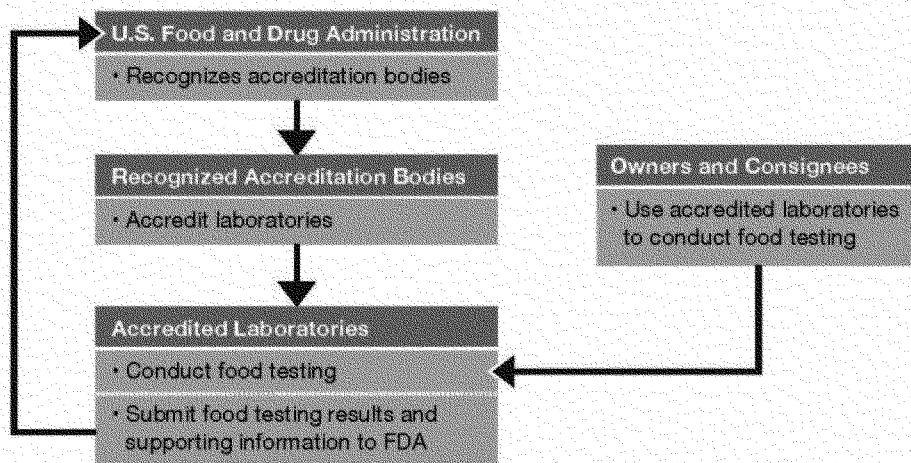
U.S. Food and Drug Administration

• Recognizes accreditation bodies

Recognized Accreditation Bodies

• Accredit laboratories

Accredited Laboratories

• Conduct food testing

• Submit food testing results and supporting information to FDA

Owners and Consignees

• Use accredited laboratories to conduct food testing